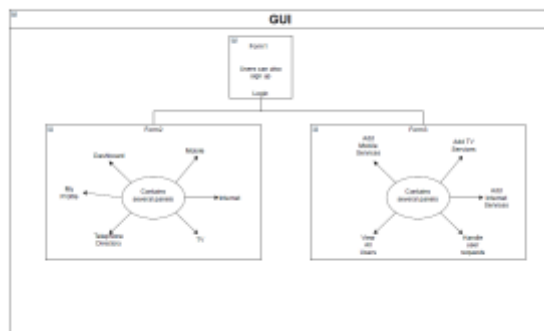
GUI

Form1

Users can also sign up

Login

Form2

Dashboard

Mobile

My profile

Contains several panels

Internet

Telephone Directory

TV

Form3

Add Mobile Services

Add TV Services

Contains several panels

Add Internet Services

View All Users

Handle user requests